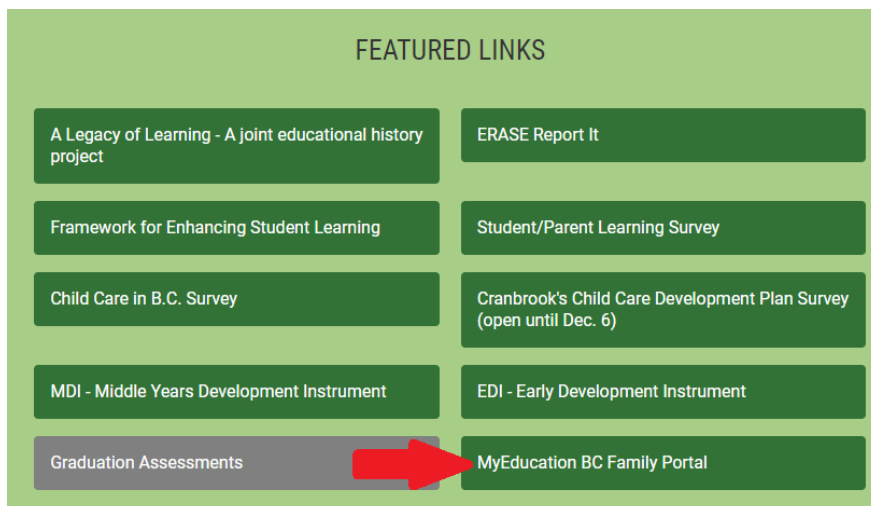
FEATURED LINKS

A Legacy of Learning - A joint educational history project

ERASE Report It

Framework for Enhancing Student Learning

Student/Parent Learning Survey

Child Care in B.C. Survey

Cranbrook's Child Care Development Plan Survey (open until Dec. 6)

MDI - Middle Years Development Instrument

EDI - Early Development Instrument

Graduation Assessments

MyEducation BC Family Portal